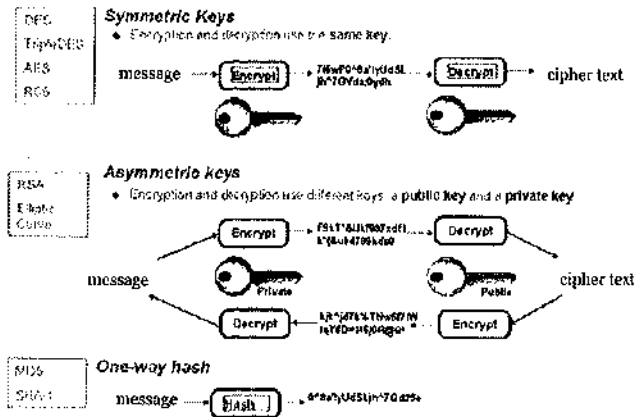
DES
TripleDES
AES
RC6

Symmetric Keys
• Encryption and decryption use the same key.

message Encrypt 7#4wF0^&a!)Ud5L jh^7GVda0yth Decrypt cipher text

RSA
Elliptic Curve

Asymmetric keys
• Encryption and decryption use different keys: a public key and a private key

Encrypt F5LT^&Uk!%07xdf) k^j&uh4798kdo0 Decrypt

message Private Public cipher text

Decrypt kjk^j47&%T#w0Z!W le9Y6D=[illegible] Encrypt

MD5
SHA-1

One-way hash

message Hash 4^&a%)Ud5Ljh^7Gd75s